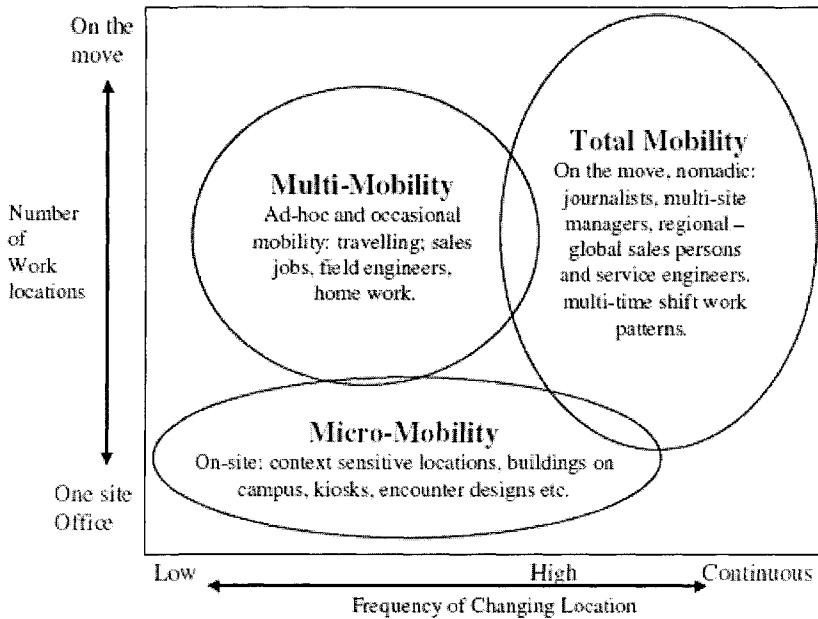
On the move

Number of Work locations

One site Office

Multi-Mobility
Ad-hoc and occasional mobility: travelling; sales jobs, field engineers, home work.

Total Mobility
On the move, nomadic: journalists, multi-site managers, regional – global sales persons and service engineers, multi-time shift work patterns.

Micro-Mobility
On-site: context sensitive locations, buildings on campus, kiosks, encounter designs etc.

Low High Continuous

Frequency of Changing Location